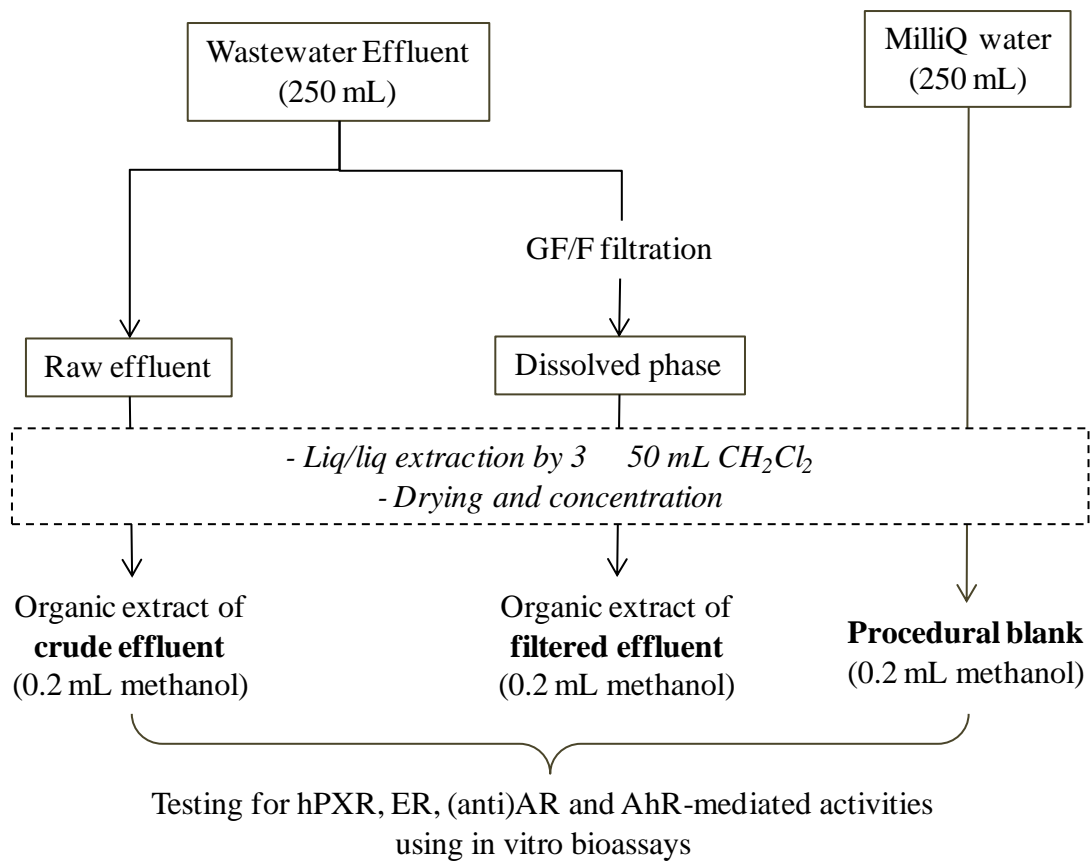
Wastewater Effluent (250 mL)

MilliQ water (250 mL)

GF/F filtration

Raw effluent

Dissolved phase

- Liq/liq extraction by 3 50 mL $CH_2Cl_2$
- Drying and concentration

Organic extract of **crude effluent** (0.2 mL methanol)

Organic extract of **filtered effluent** (0.2 mL methanol)

**Procedural blank** (0.2 mL methanol)

Testing for hPXR, ER, (anti)AR and AhR-mediated activities using in vitro bioassays